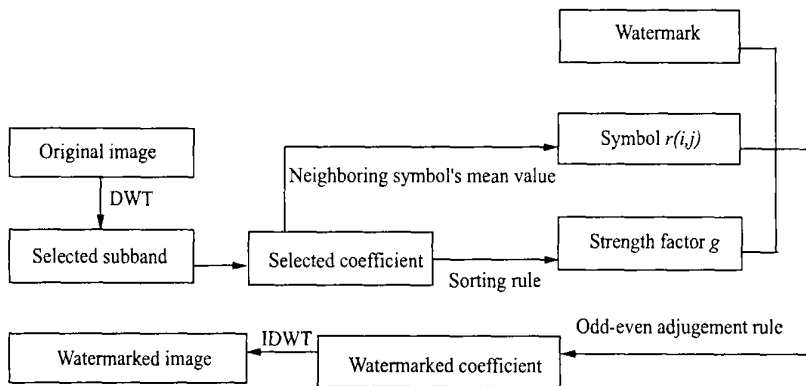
Watermark

Original image

DWT

Selected subband

Selected coefficient

Neighboring symbol's mean value

Symbol $r(i,j)$

Strength factor $g$

Sorting rule

Odd-even adjugement rule

Watermarked image

IDWT

Watermarked coefficient